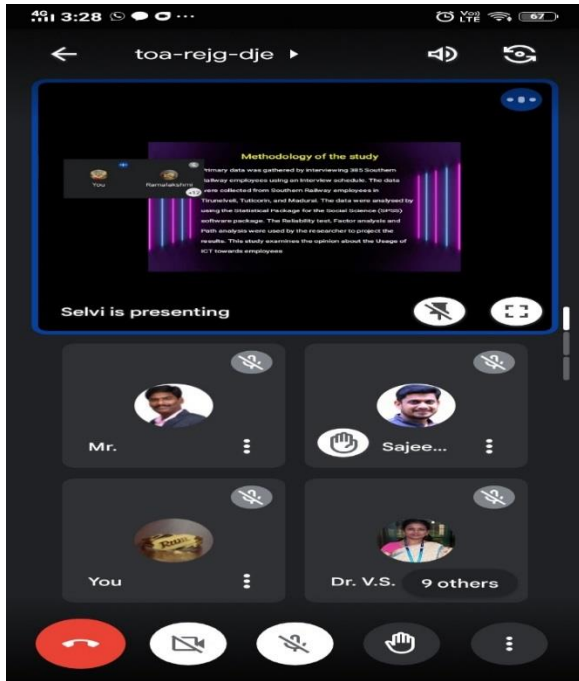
4G 3:28 ···
Vo LTE 67

toa-rejg-dje ▸

You
Ramalakshmi

Methodology of the study

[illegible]rimary data was gathered by interviewing 385 Southern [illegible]ailway employees using an Interview schedule. The data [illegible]ere collected from Southern Railway employees in Tirunelveli, Tuticorin, and Madurai. The data were analysed by using the Statistical Package for the Social Science (SPSS) software package. The Reliability test, Factor analysis and Path analysis were used by the researcher to project the results. This study examines the opinion about the Usage of ICT towards employees

Selvi is presenting

Mr.

Sajee...

You

Dr. V.S.

9 others